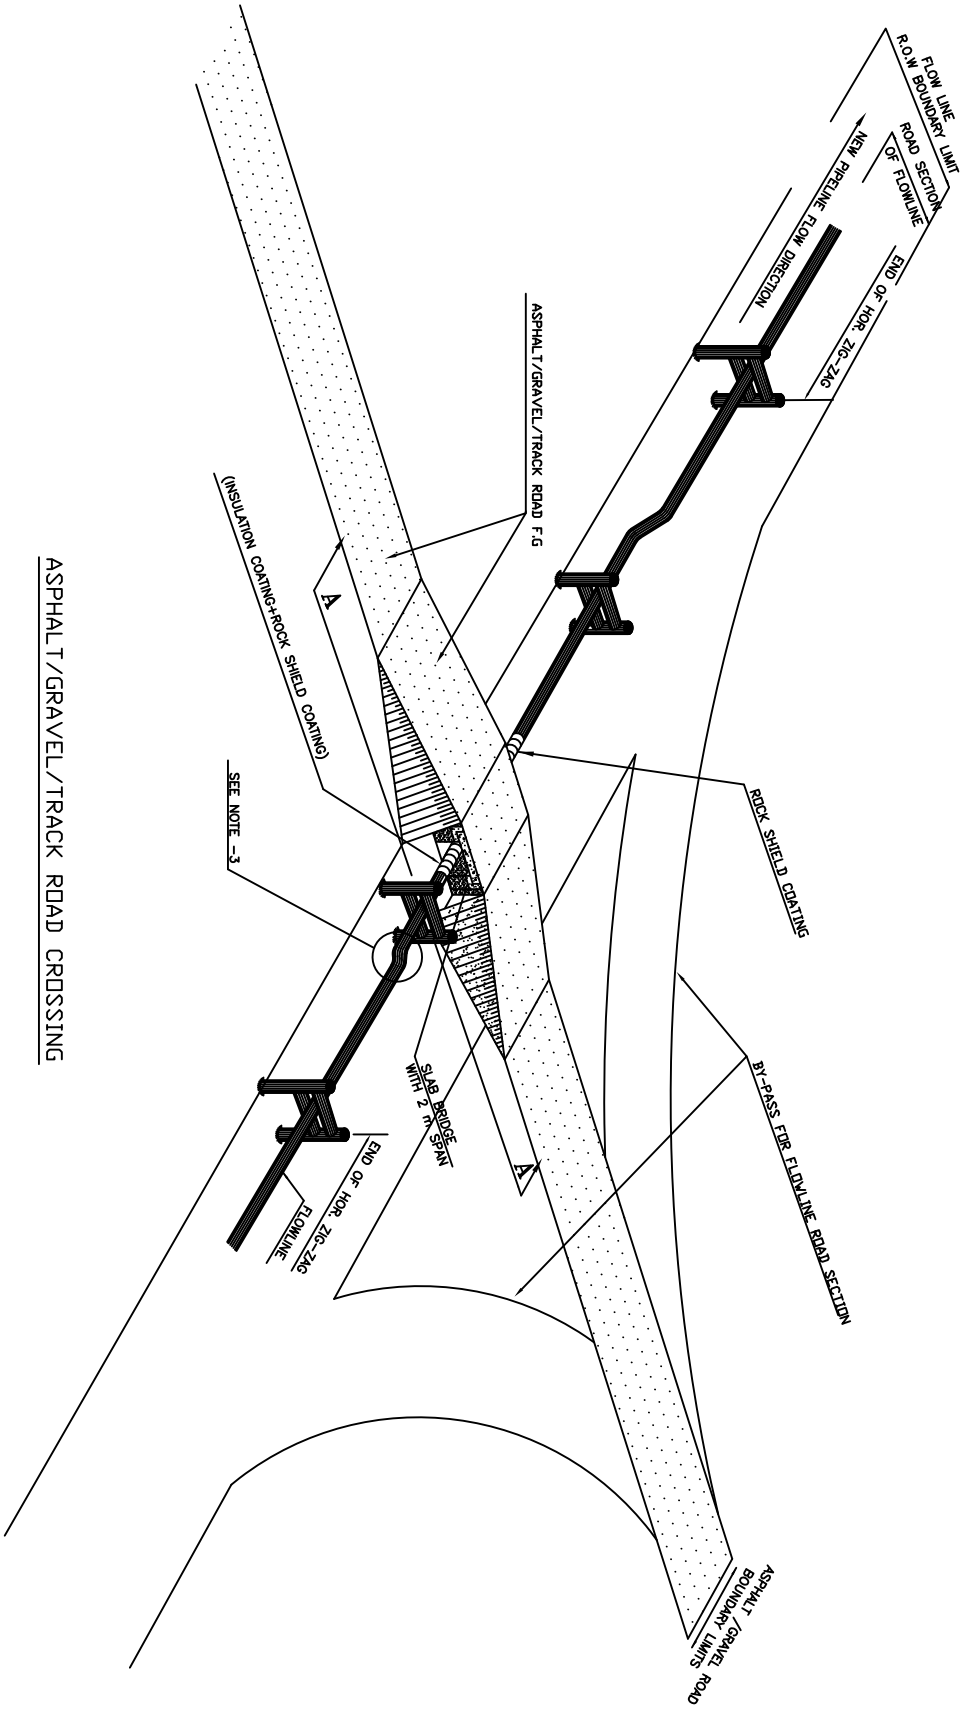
ASPHALT/GRAVEL/TRACK ROAD CROSSING

FLOW LINE R.O.W BOUNDARY LIMIT

ROAD SECTION OF FLOWLINE

NEW PIPELINE FLOW DIRECTION

END OF HOR. ZIG-ZAG

ASPHALT/GRAVEL/TRACK ROAD F.G

(INSULATION COATING+ROCK SHIELD COATING)

A

ROCK SHIELD COATING

SEE NOTE -3

SLAB BRIDGE WITH 2 m SPAN

BY-PASS FOR FLOWLINE ROAD SECTION

A

END OF HOR. ZIG-ZAG

FLOWLINE

ASPHALT/GRAVEL ROAD BOUNDARY LIMITS